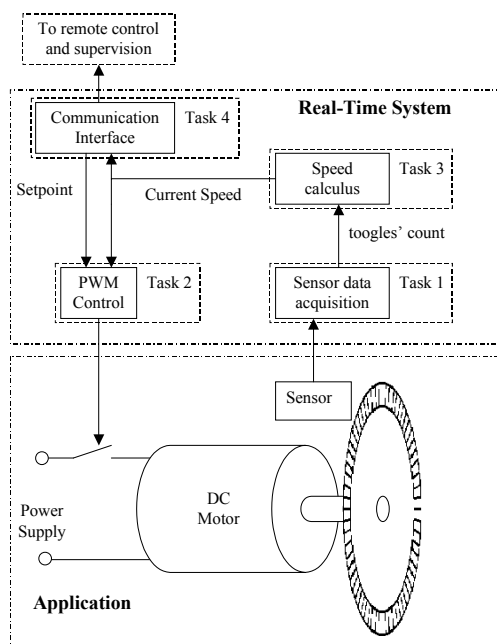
To remote control and supervision

Real-Time System

Communication Interface

Task 4

Setpoint

Current Speed

Speed calculus

Task 3

toogles' count

PWM Control

Task 2

Sensor data acquisition

Task 1

Sensor

Power Supply

DC Motor

Application